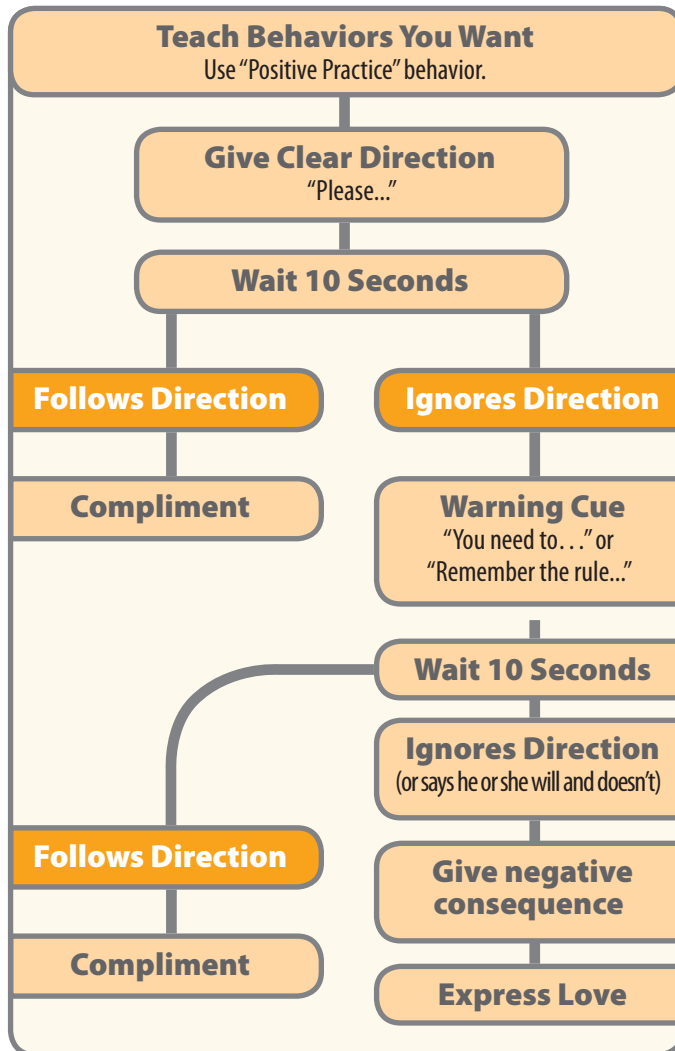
Teach Behaviors You Want
Use "Positive Practice" behavior.

Give Clear Direction
"Please..."

Wait 10 Seconds

Follows Direction

Ignores Direction

Compliment

Warning Cue
"You need to. . ." or "Remember the rule..."

Wait 10 Seconds

Ignores Direction
(or says he or she will and doesn't)

Follows Direction

Give negative consequence

Compliment

Express Love